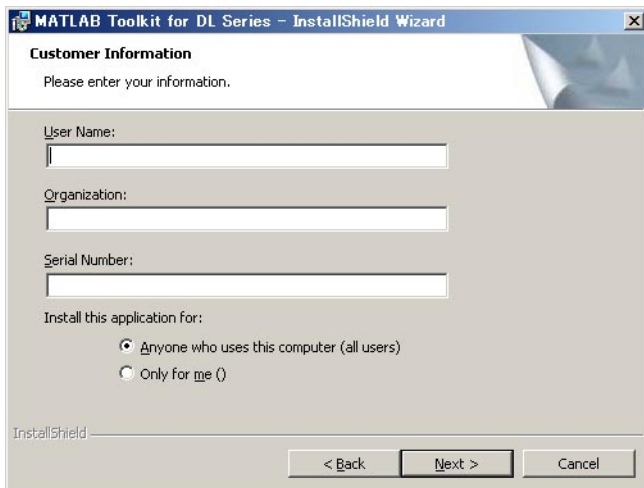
MATLAB Toolkit for DL Series - InstallShield Wizard

Customer Information

Please enter your information.

User Name:

Organization:

Serial Number:

Install this application for:

Anyone who uses this computer (all users)

Only for me ()

InstallShield

< Back

Next >

Cancel